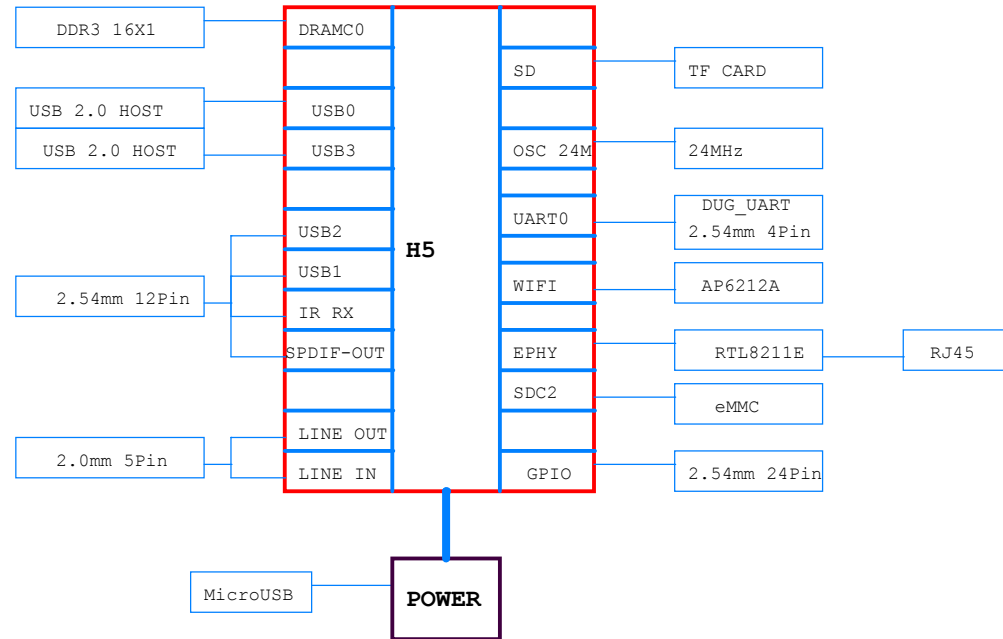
DDR3 16X1

DRAMC0

USB 2.0 HOST

USB0

USB 2.0 HOST

USB3

USB2

USB1

2.54mm 12Pin

IR RX

SPDIF-OUT

LINE OUT

2.0mm 5Pin

LINE IN

H5

SD

TF CARD

OSC 24M

24MHz

UART0

DUG_UART
2.54mm 4Pin

WIFI

AP6212A

EPHY

RTL8211E

RJ45

SDC2

eMMC

GPIO

2.54mm 24Pin

MicroUSB

POWER